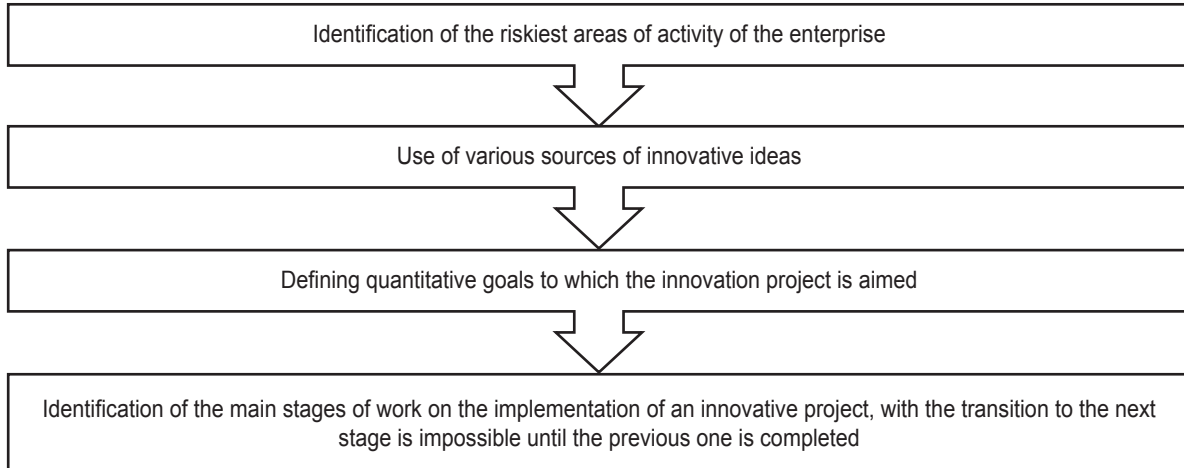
Identification of the riskiest areas of activity of the enterprise

Use of various sources of innovative ideas

Defining quantitative goals to which the innovation project is aimed

Identification of the main stages of work on the implementation of an innovative project, with the transition to the next stage is impossible until the previous one is completed